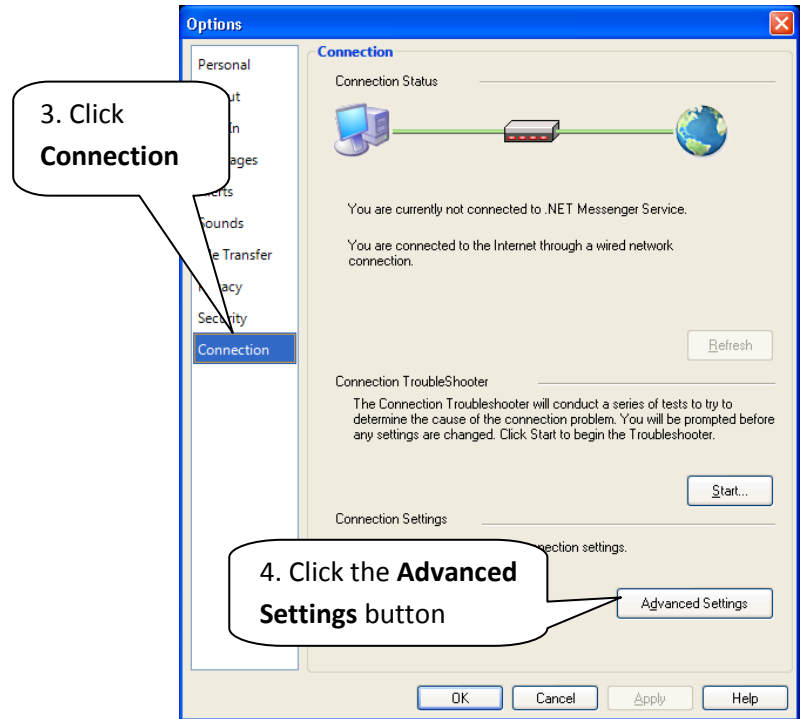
Options

Personal
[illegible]ut
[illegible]In
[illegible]ages
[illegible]erts
Sounds
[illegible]e Transfer
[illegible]acy
Security
Connection

3. Click **Connection**

Connection

Connection Status

You are currently not connected to .NET Messenger Service.

You are connected to the Internet through a wired network connection.

Refresh

Connection TroubleShooter

The Connection Troubleshooter will conduct a series of tests to try to determine the cause of the connection problem. You will be prompted before any settings are changed. Click Start to begin the Troubleshooter.

Start...

Connection Settings

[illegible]nection settings.

4. Click the **Advanced Settings** button

Advanced Settings

OK Cancel Apply Help